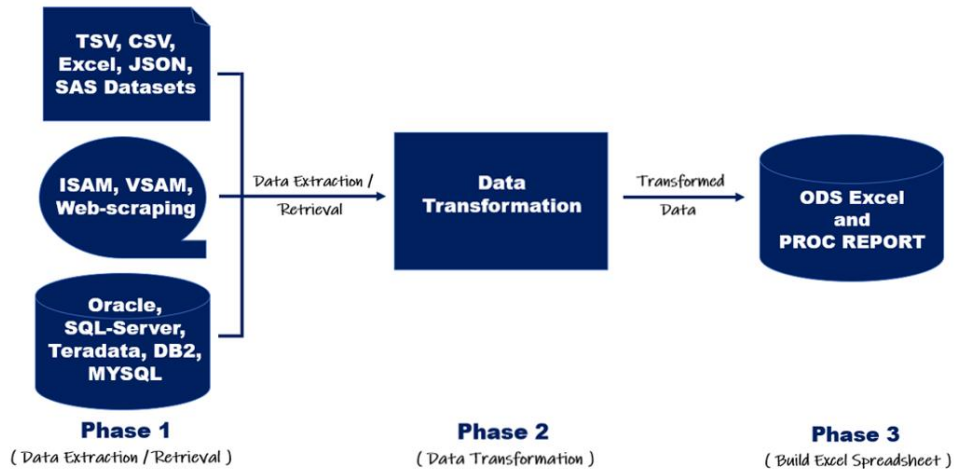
TSV, CSV, Excel, JSON, SAS Datasets

ISAM, VSAM, Web-scraping

Oracle, SQL-Server, Teradata, DB2, MYSQL

Data Extraction / Retrieval

Data Transformation

Transformed Data

ODS Excel and PROC REPORT

Phase 1
( Data Extraction / Retrieval )

Phase 2
( Data Transformation )

Phase 3
( Build Excel Spreadsheet )